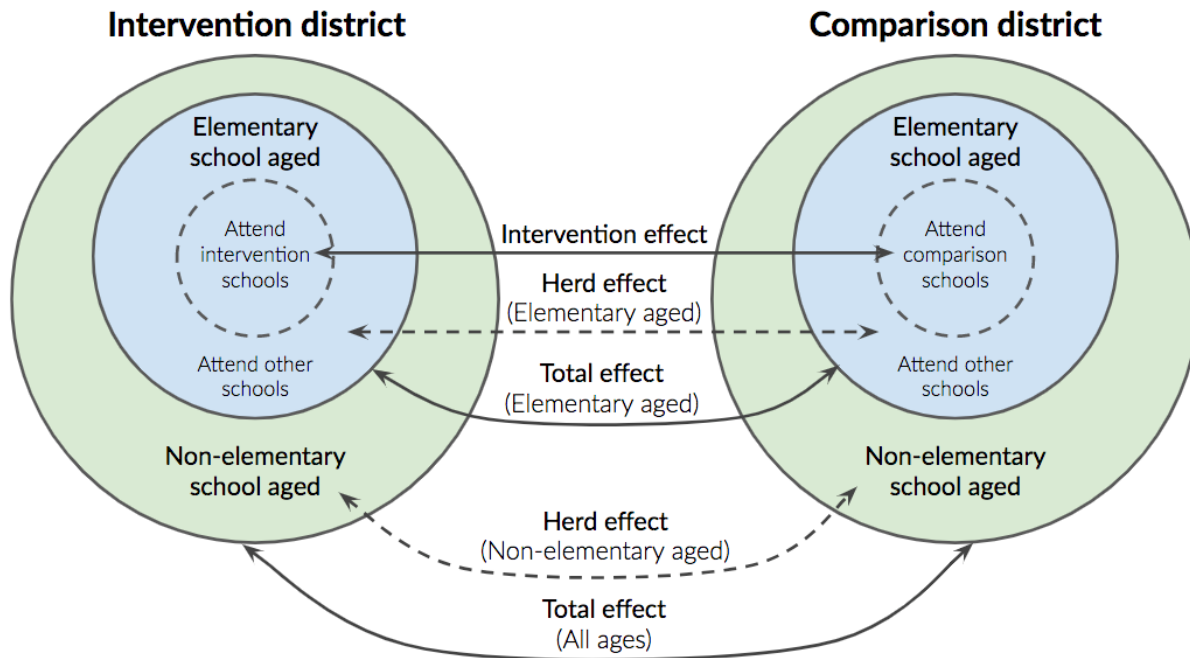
Intervention district

Comparison district

Elementary school aged

Attend intervention schools

Attend other schools

Non-elementary school aged

Elementary school aged

Attend comparison schools

Attend other schools

Non-elementary school aged

Intervention effect

Herd effect (Elementary aged)

Total effect (Elementary aged)

Herd effect (Non-elementary aged)

Total effect (All ages)